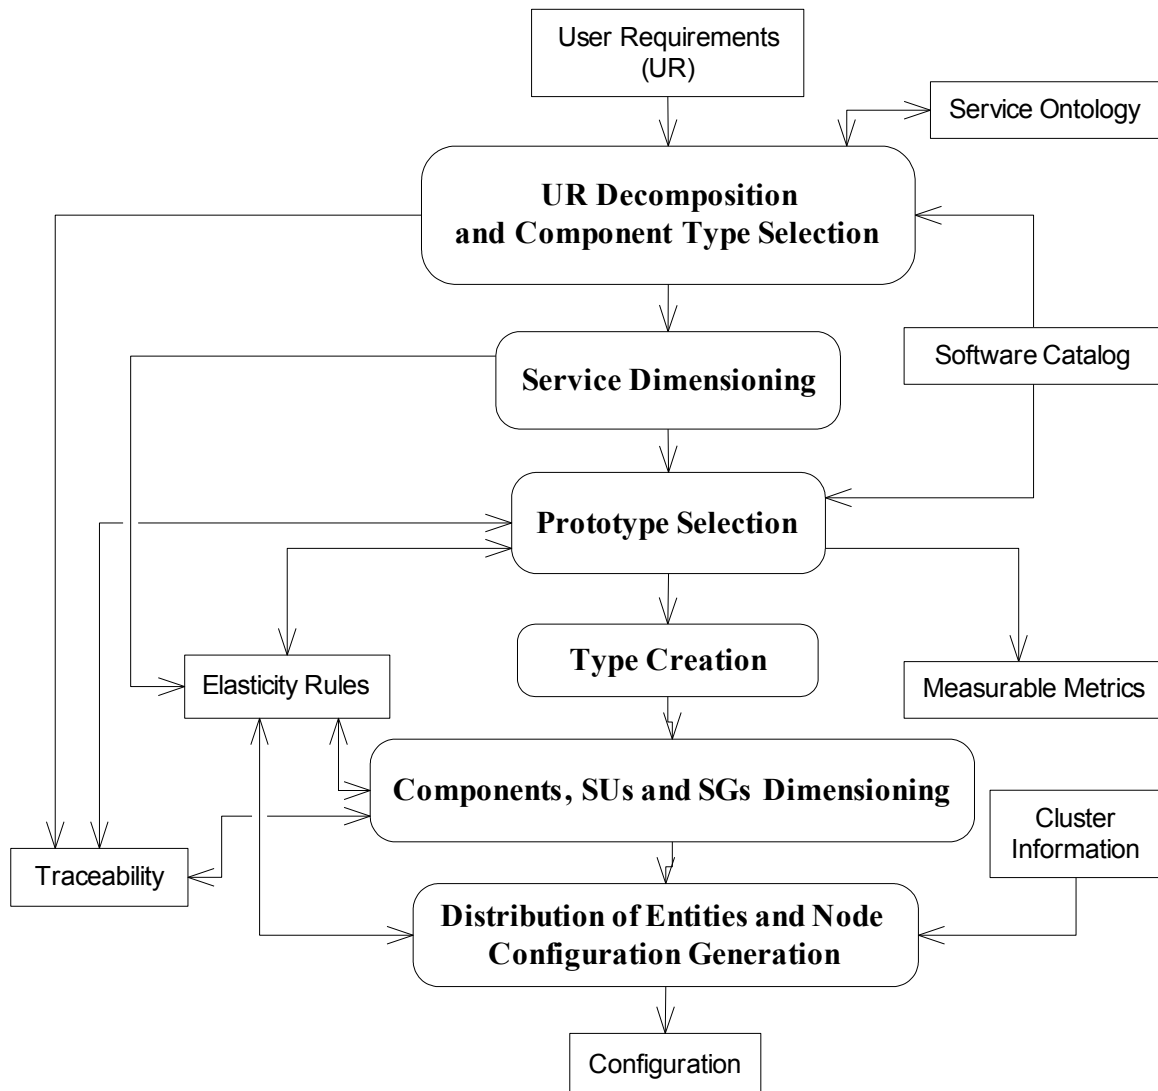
User Requirements (UR)

Service Ontology

UR Decomposition and Component Type Selection

Service Dimensioning

Software Catalog

Prototype Selection

Type Creation

Elasticity Rules

Measurable Metrics

Components, SUs and SGs Dimensioning

Cluster Information

Traceability

Distribution of Entities and Node Configuration Generation

Configuration